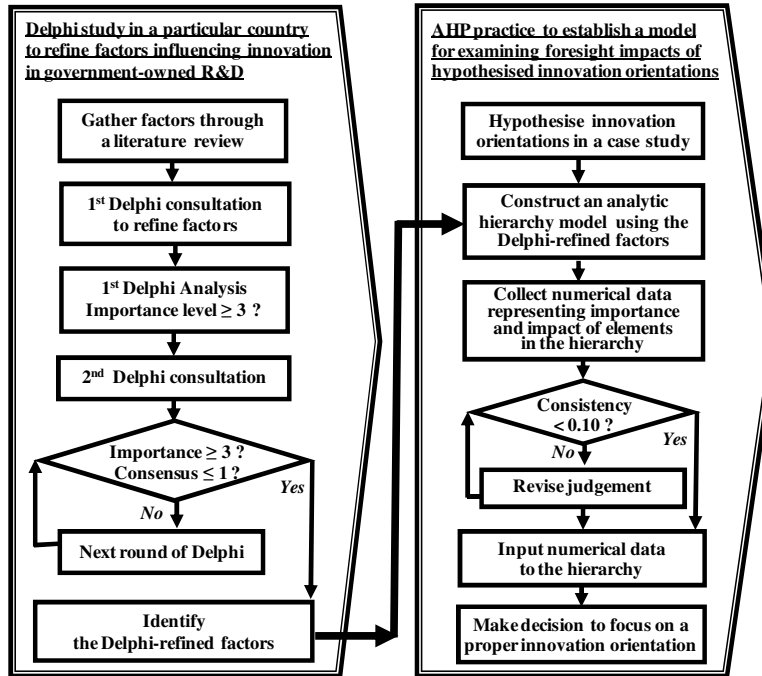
Delphi study in a particular country to refine factors influencing innovation in government-owned R&D

Gather factors through a literature review

1st Delphi consultation to refine factors

1st Delphi Analysis Importance level ≥ 3 ?

2nd Delphi consultation

Importance ≥ 3 ? Consensus ≤ 1 ?

Yes

No

Next round of Delphi

Identify the Delphi-refined factors

AHP practice to establish a model for examining foresight impacts of hypothesised innovation orientations

Hypothesise innovation orientations in a case study

Construct an analytic hierarchy model using the Delphi-refined factors

Collect numerical data representing importance and impact of elements in the hierarchy

Consistency < 0.10 ?

Yes

No

Revise judgement

Input numerical data to the hierarchy

Make decision to focus on a proper innovation orientation